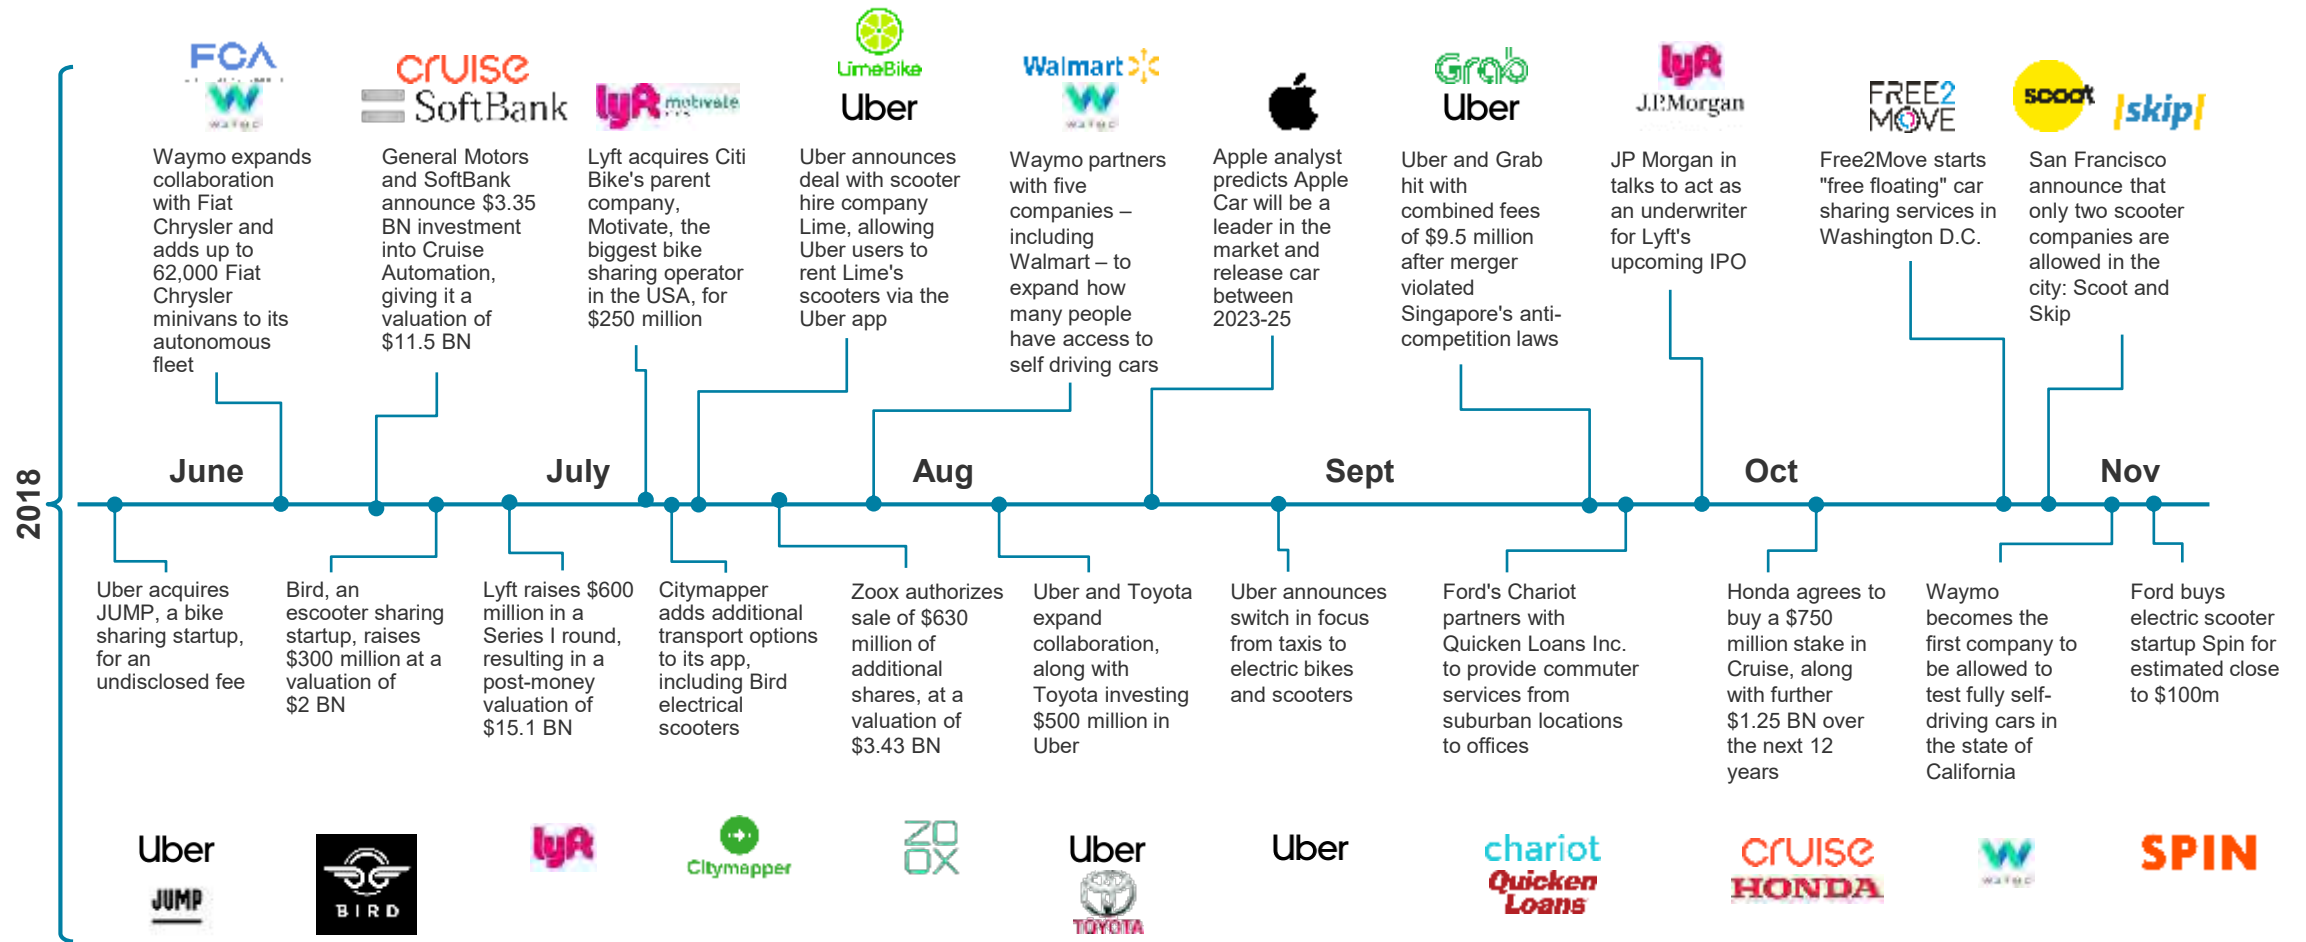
FCA
Waymo

Waymo expands collaboration with Fiat Chrysler and adds up to 62,000 Fiat Chrysler minivans to its autonomous fleet

cruise
SoftBank

General Motors and SoftBank announce $3.35 BN investment into Cruise Automation, giving it a valuation of $11.5 BN

lyft motivate

Lyft acquires Citi Bike's parent company, Motivate, the biggest bike sharing operator in the USA, for $250 million

LimeBike
Uber

Uber announces deal with scooter hire company Lime, allowing Uber users to rent Lime's scooters via the Uber app

Walmart
Waymo

Waymo partners with five companies – including Walmart – to expand how many people have access to self driving cars

Apple analyst predicts Apple Car will be a leader in the market and release car between 2023-25

Grab
Uber

Uber and Grab hit with combined fees of $9.5 million after merger violated Singapore's anti-competition laws

lyft
J.P.Morgan

JP Morgan in talks to act as an underwriter for Lyft's upcoming IPO

FREE2 MOVE

Free2Move starts "free floating" car sharing services in Washington D.C.

scoot
skip

San Francisco announce that only two scooter companies are allowed in the city: Scoot and Skip

2018

June

July

Aug

Sept

Oct

Nov

Uber acquires JUMP, a bike sharing startup, for an undisclosed fee

Bird, an escooter sharing startup, raises $300 million at a valuation of $2 BN

Lyft raises $600 million in a Series I round, resulting in a post-money valuation of $15.1 BN

Citymapper adds additional transport options to its app, including Bird electrical scooters

Zoox authorizes sale of $630 million of additional shares, at a valuation of $3.43 BN

Uber and Toyota expand collaboration, along with Toyota investing $500 million in Uber

Uber announces switch in focus from taxis to electric bikes and scooters

Ford's Chariot partners with Quicken Loans Inc. to provide commuter services from suburban locations to offices

Honda agrees to buy a $750 million stake in Cruise, along with further $1.25 BN over the next 12 years

Waymo becomes the first company to be allowed to test fully self-driving cars in the state of California

Ford buys electric scooter startup Spin for estimated close to $100m

Uber
JUMP

BIRD

lyft

Citymapper

ZOOX

Uber
TOYOTA

Uber

chariot
Quicken Loans

cruise
HONDA

Waymo

SPIN